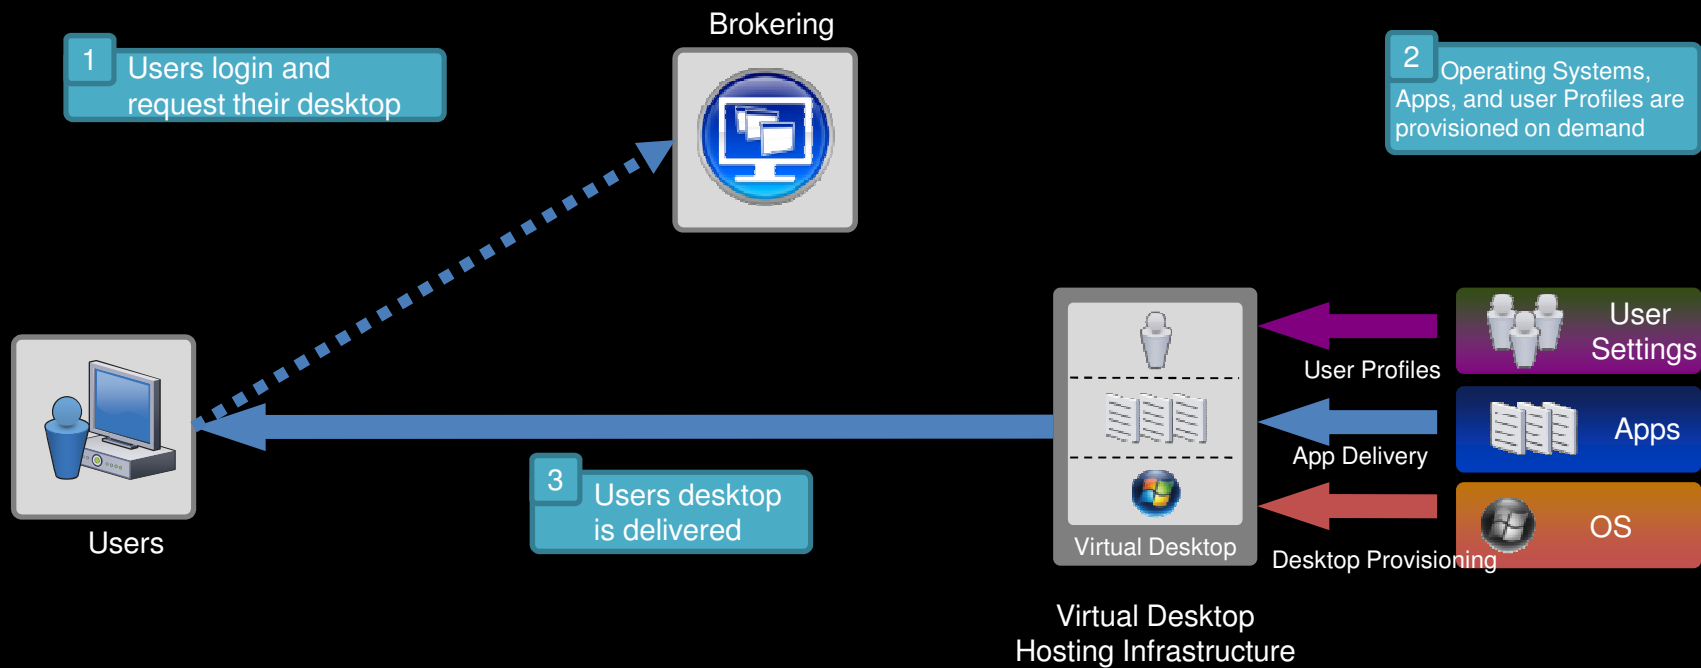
1 Users login and request their desktop

Brokering

2 Operating Systems, Apps, and user Profiles are provisioned on demand

Users

User Settings

User Profiles

Apps

App Delivery

OS

Desktop Provisioning

Virtual Desktop

3 Users desktop is delivered

Virtual Desktop Hosting Infrastructure